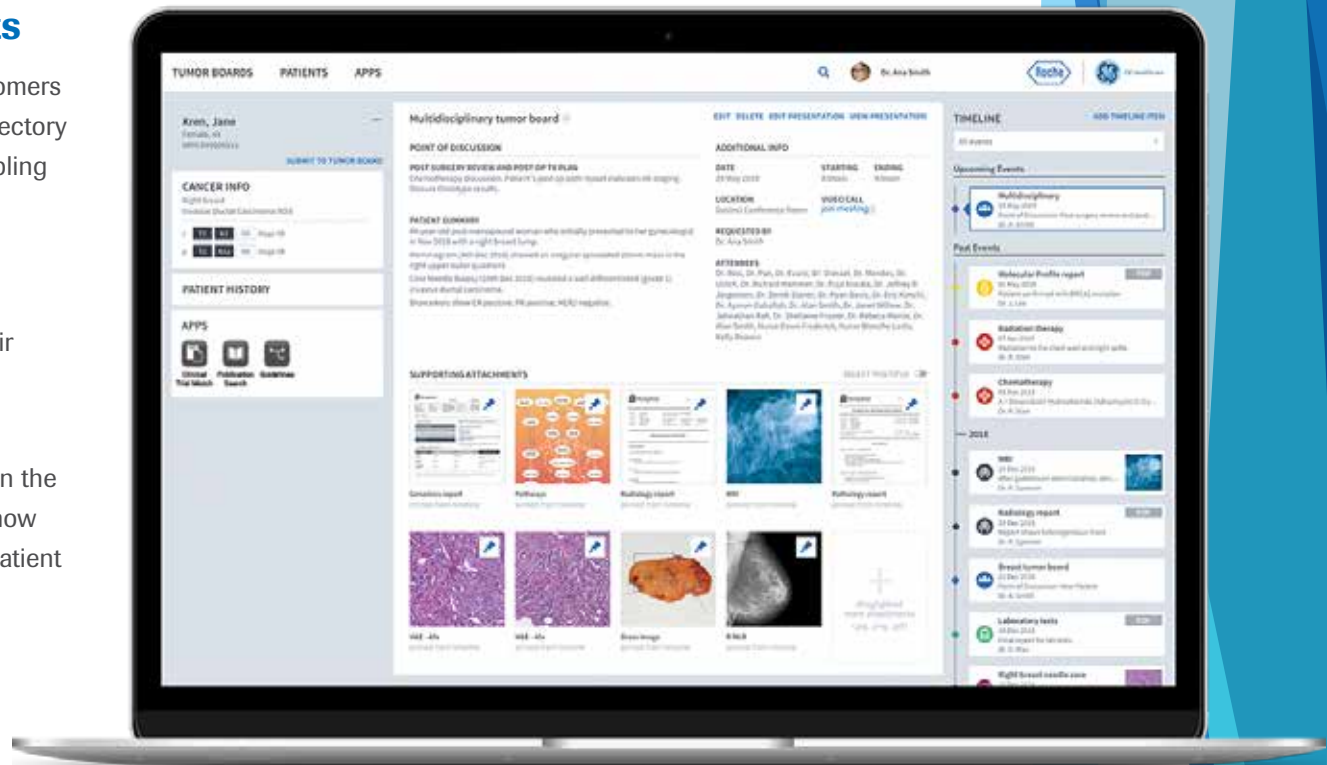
s

omers
ectory
oling

ir

n the
now
atient

TUMOR BOARDS PATIENTS APPS

Dr. Ana Smith

Roche

Kren, Jane

SUBMIT TO TUMOR BOARD

CANCER INFO

PATIENT HISTORY

APPS

Clinical Trial Match Publication Search Guidelines

Multidisciplinary tumor board

EDIT DELETE EDIT PRESENTATION VIEW PRESENTATION

POINT OF DISCUSSION

POST SURGERY REVIEW AND POST OP TX PLAN

PATIENT SUMMARY

ADDITIONAL INFO

DATE

STARTING

ENDING

LOCATION

VIDEO CALL

join meeting

REQUESTED BY

Dr. Ana Smith

ATTENDEES

SUPPORTING ATTACHMENTS

SELECT MULTIPLE

Genomics report

Pathology

Radiology report

MRI

Pathology report

H&E - 4x

H&E - 4x

Gross image

X-RAY

TIMELINE

ADD TIMELINE ITEM

All events

Upcoming Events

Multidisciplinary

Past Events

Molecular Profile report

Radiation therapy

Chemotherapy

— 2018

MRI

Radiology report

Breast tumor board

Laboratory tests

Right breast needle core